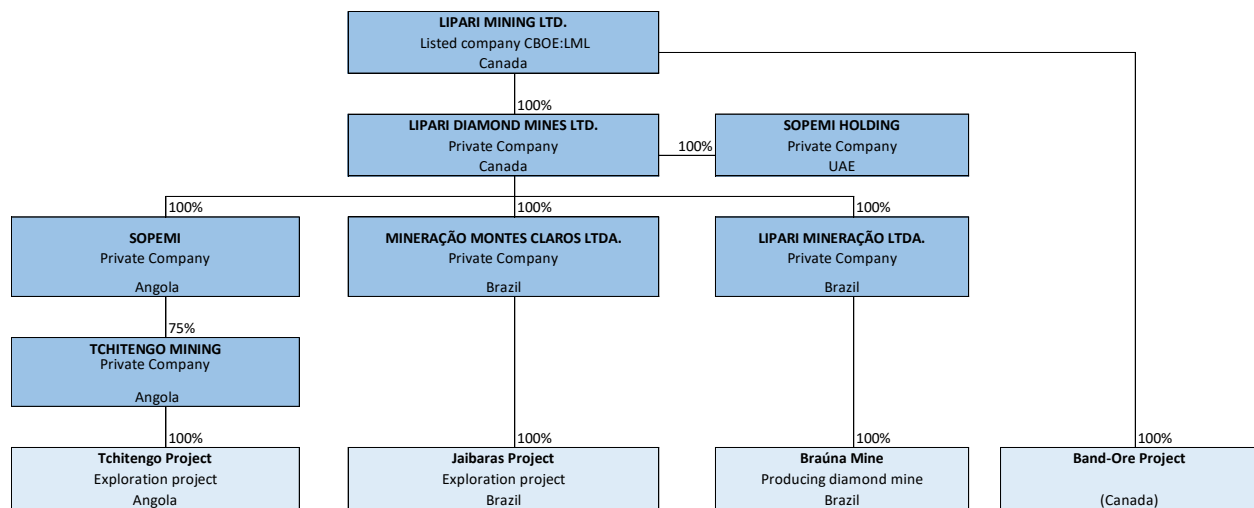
LIPARI MINING LTD.
Listed company CBOE:LML
Canada

100%

LIPARI DIAMOND MINES LTD.
Private Company
Canada

100%

SOPEMI HOLDING
Private Company
UAE

100%

100%

100%

SOPEMI
Private Company
Angola

MINERAÇÃO MONTES CLAROS LTDA.
Private Company
Brazil

LIPARI MINERAÇÃO LTDA.
Private Company
Brazil

75%

TCHITENGO MINING
Private Company
Angola

100%

100%

100%

100%

Tchitengo Project
Exploration project
Angola

Jaibaras Project
Exploration project
Brazil

Braúna Mine
Producing diamond mine
Brazil

Band-Ore Project
(Canada)